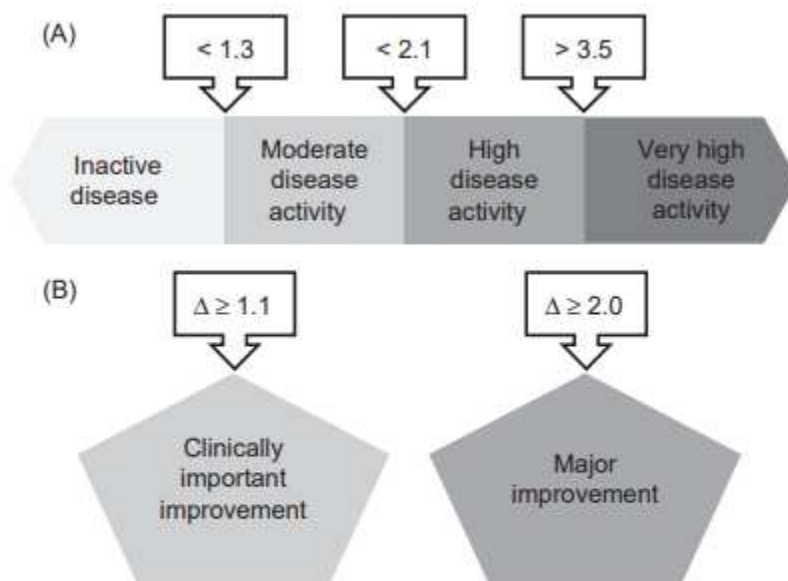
(A)

< 1.3

< 2.1

> 3.5

Inactive disease

Moderate disease activity

High disease activity

Very high disease activity

(B)

$\Delta \geq 1.1$

$\Delta \geq 2.0$

Clinically important improvement

Major improvement